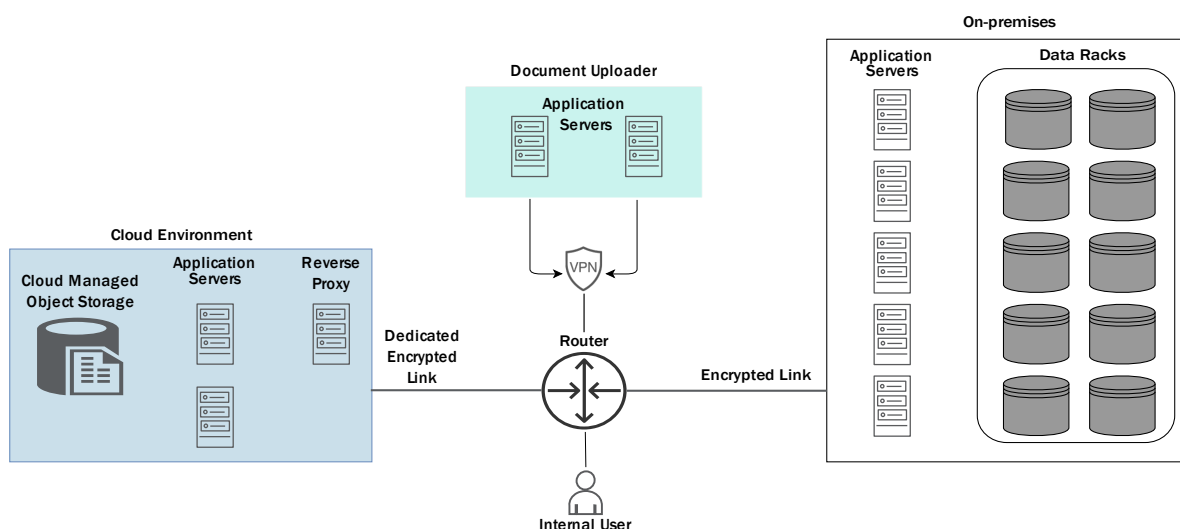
Document Uploader

Application Servers

VPN

Cloud Environment

Cloud Managed Object Storage

Application Servers

Reverse Proxy

Dedicated Encrypted Link

Router

Encrypted Link

Internal User

On-premises

Application Servers

Data Racks